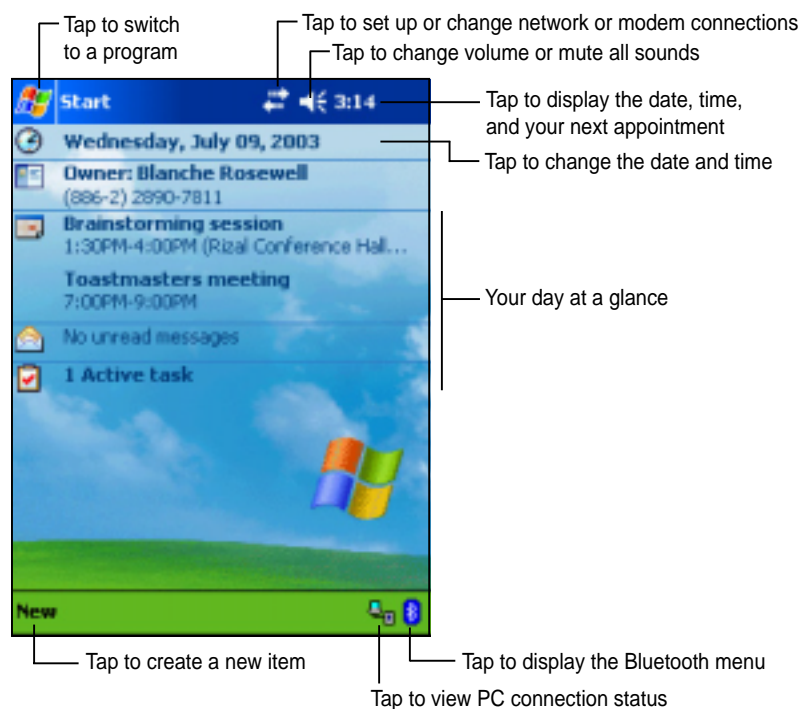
Tap to switch to a program

Tap to set up or change network or modem connections

Tap to change volume or mute all sounds

Start 3:14

Tap to display the date, time, and your next appointment

Wednesday, July 09, 2003

Tap to change the date and time

Owner: Blanche Rosewell
(886-2) 2890-7811

Brainstorming session
1:30PM-4:00PM (Rizal Conference Hall...

Toastmasters meeting
7:00PM-9:00PM

Your day at a glance

No unread messages

1 Active task

New

Tap to create a new item

Tap to display the Bluetooth menu

Tap to view PC connection status